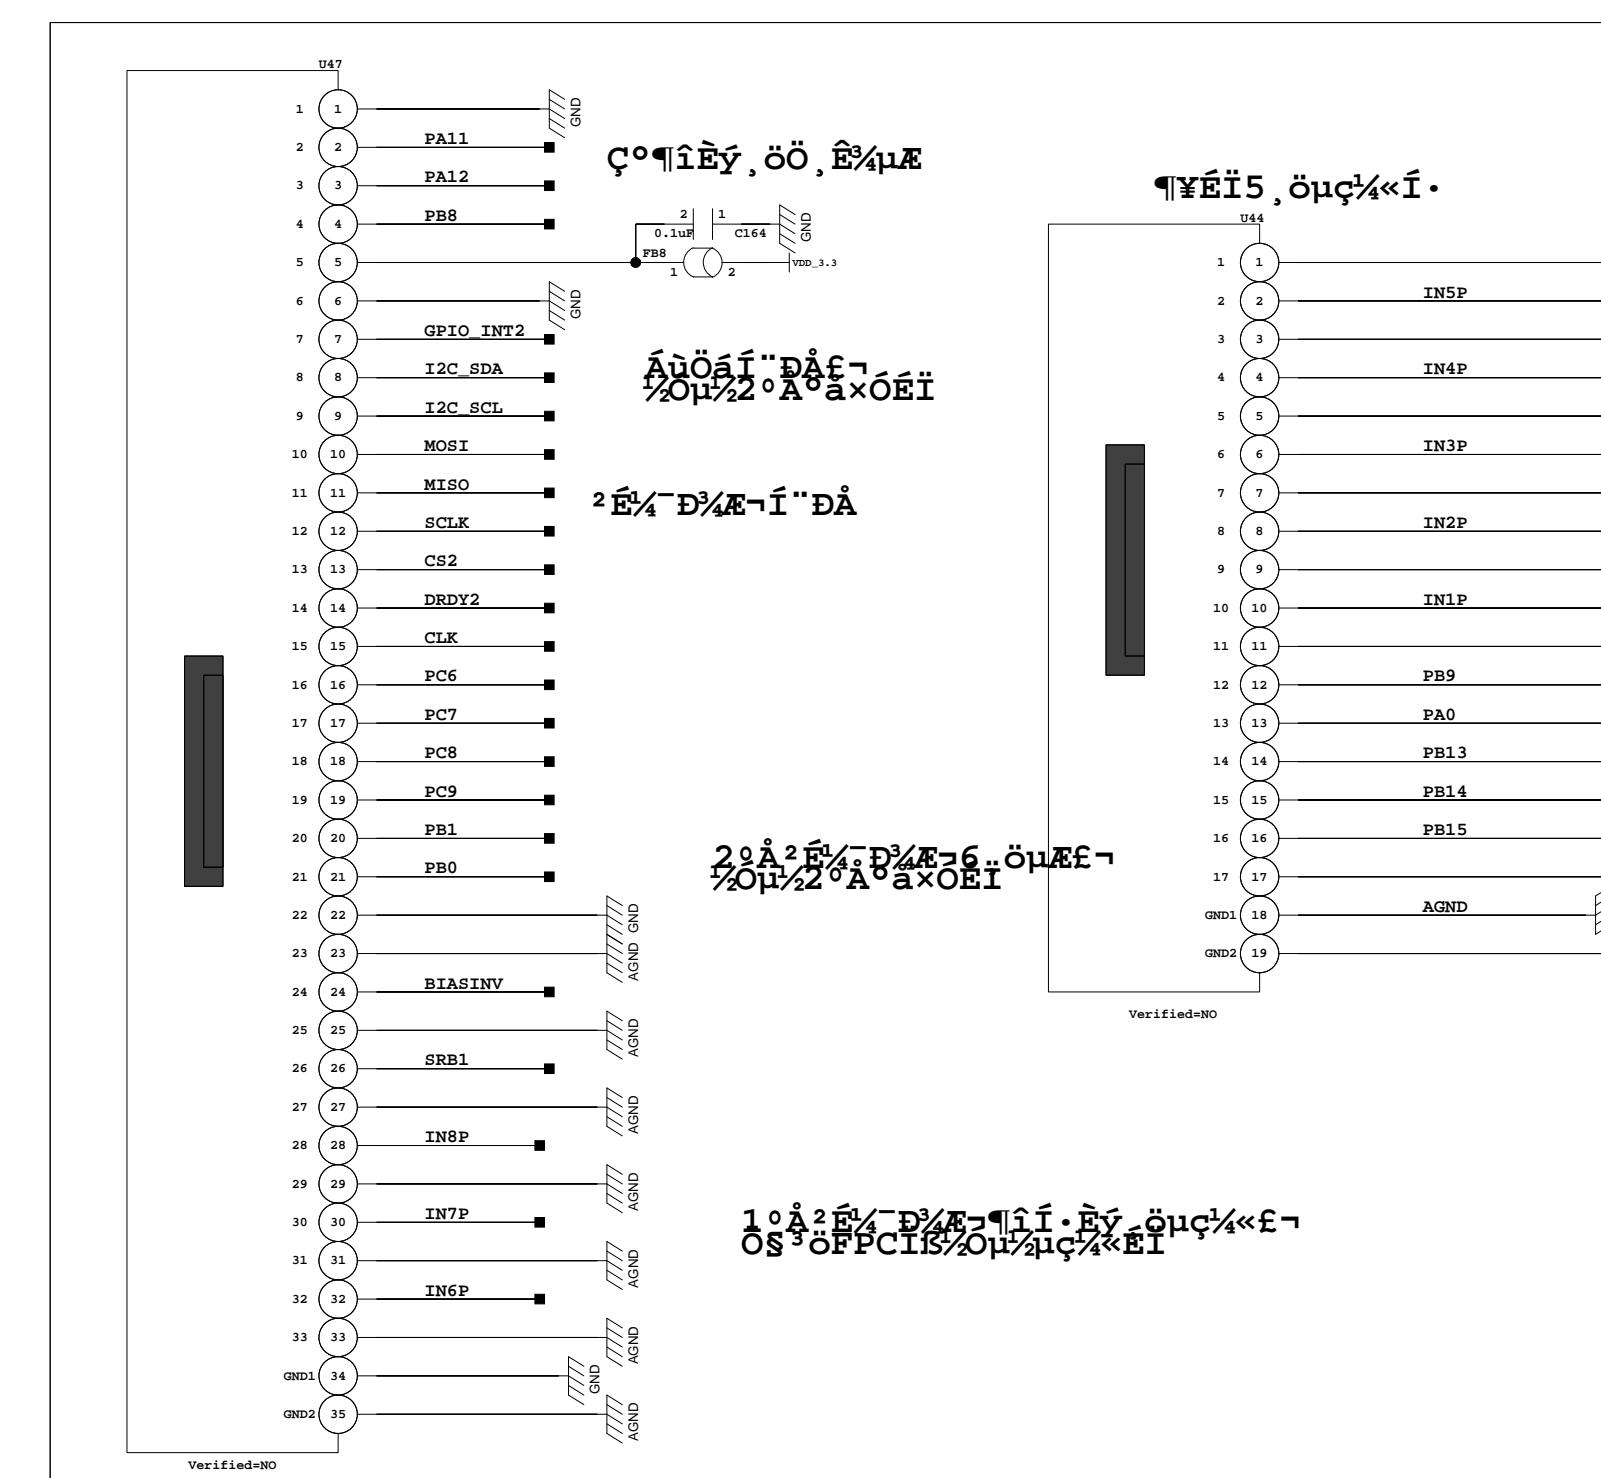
U47

1 1 GND
2 2 PA11
3 3 PA12
4 4 PB8
5 5
6 6 GND
7 7 GPIO_INT2
8 8 I2C_SDA
9 9 I2C_SCL
10 10 MOSI
11 11 MISO
12 12 SCLK
13 13 CS2
14 14 DRDY2
15 15 CLK
16 16 PC6
17 17 PC7
18 18 PC8
19 19 PC9
20 20 PB1
21 21 PB0
22 22 GND
23 23 AGND
24 24 BIASINV
25 25 AGND
26 26 SRB1
27 27 AGND
28 28 IN8P
29 29 AGND
30 30 IN7P
31 31 AGND
32 32 IN6P
33 33 AGND
GND1 34 GND
GND2 35 AGND

Verified=NO

Ç°¶ìÈý¸öÖ¸Ê¾µÆ

2 1 GND
0.1uF C164
FB8
1 2
VDD_3.3

ÁùÖáÍ¨ÐÅ£¬ ½Óµ½2°å°å×ÓÉÏ

²É¼¯Ð¾Æ¬Í¨ÐÅ

2°å²É¼¯Ð¾Æ¬6¸öµÆ£¬ ½Óµ½2°å°å×ÓÉÏ

1°å²É¼¯Ð¾Æ¬¶ìÍ·Èý¸öµç¼«£¬ Ö§³ÖFPCIß½Óµ½µç¼«ÉÏ

¶¥ÉÏ5¸öµç¼«Í·

U44

1 1
2 2 IN5P
3 3
4 4 IN4P
5 5
6 6 IN3P
7 7
8 8 IN2P
9 9
10 10 IN1P
11 11
12 12 PB9
13 13 PA0
14 14 PB13
15 15 PB14
16 16 PB15
17 17
GND1 18 AGND
GND2 19

Verified=NO